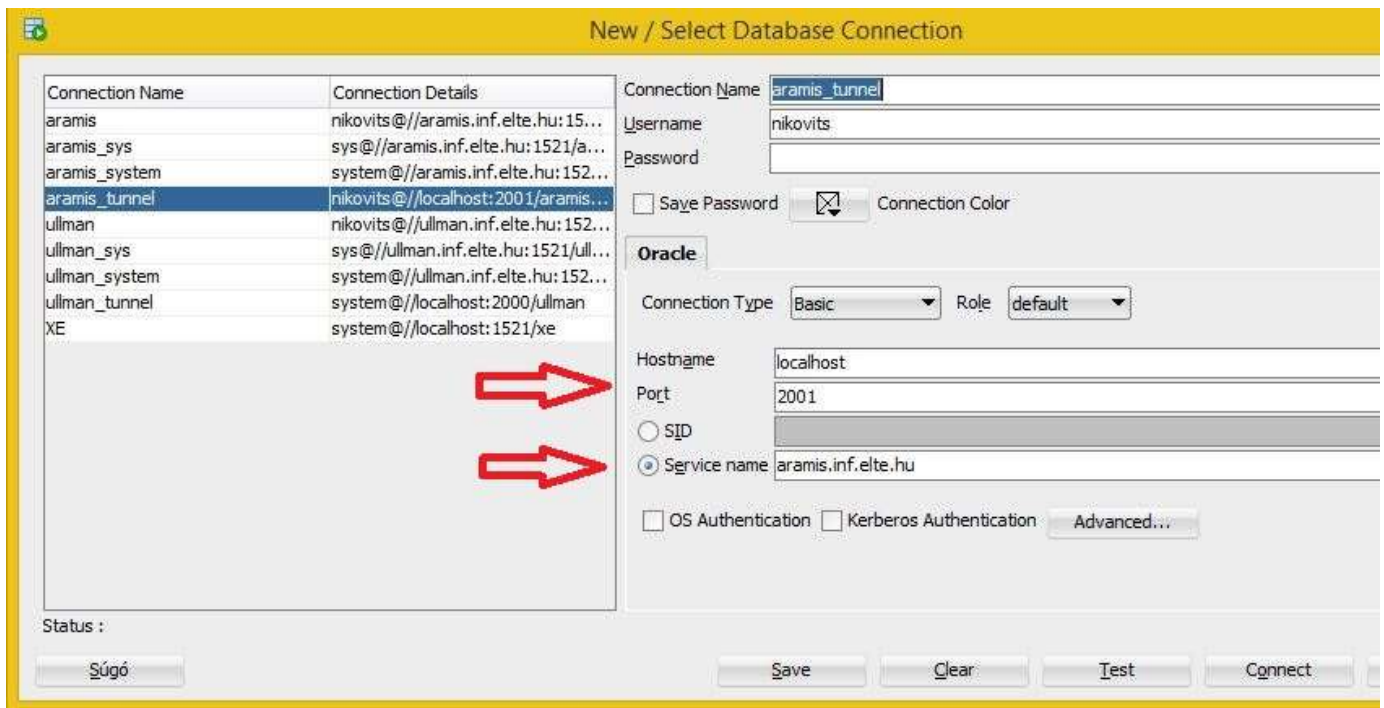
New / Select Database Connection

| Connection Name | Connection Details |
|---|---|
| aramis | nikovits@//aramis.inf.elte.hu:15... |
| aramis_sys | sys@//aramis.inf.elte.hu:1521/a... |
| aramis_system | system@//aramis.inf.elte.hu:152... |
| aramis_tunnel | nikovits@//localhost:2001/aramis... |
| ullman | nikovits@//ullman.inf.elte.hu:152... |
| ullman_sys | sys@//ullman.inf.elte.hu:1521/ull... |
| ullman_system | system@//ullman.inf.elte.hu:152... |
| ullman_tunnel | system@//localhost:2000/ullman |
| XE | system@//localhost:1521/xe |

Connection Name aramis_tunnel
Username nikovits
Password

Save Password Connection Color

Oracle

Connection Type Basic Role default

Hostname localhost
Port 2001
SID
Service name aramis.inf.elte.hu

OS Authentication Kerberos Authentication Advanced...

Status :

Súgó Save Clear Test Connect